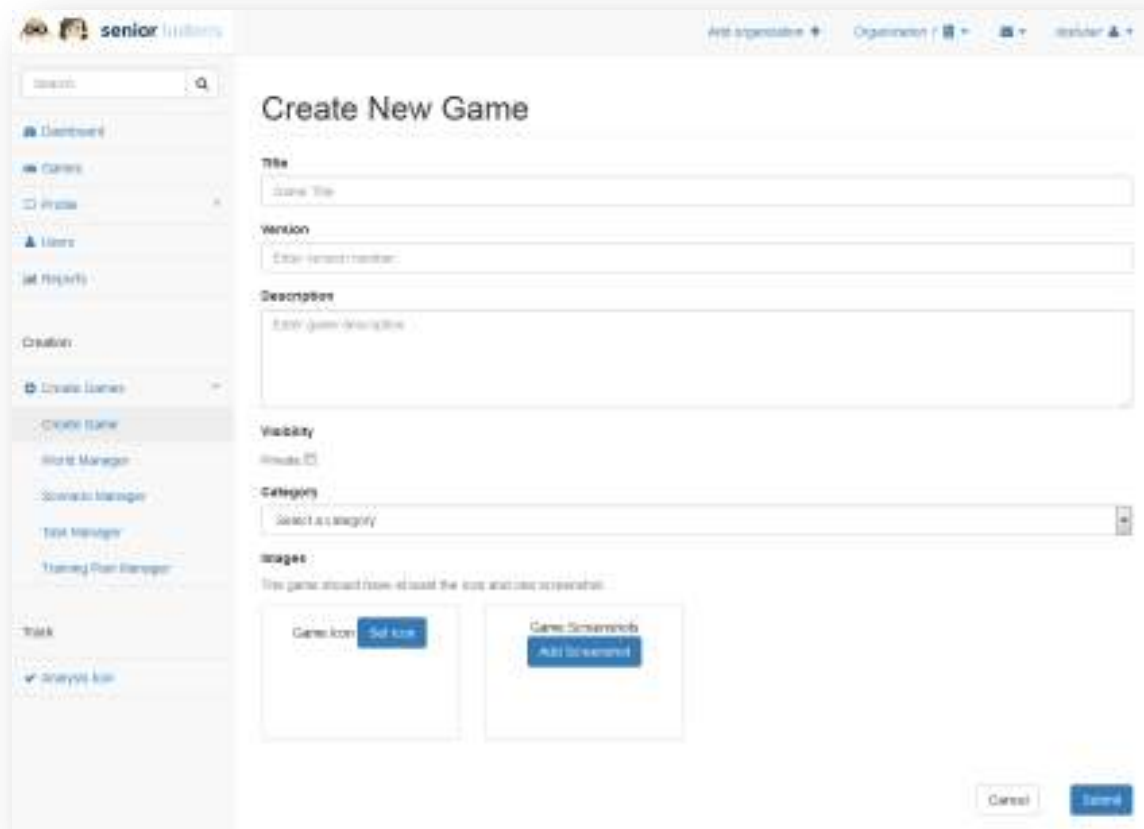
senior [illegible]

Add organization + Organization / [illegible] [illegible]

Search

Dashboard

Games

Profile

Users

Reports

Creation

Create Games

Create Game

World Manager

Scenario Manager

Task Manager

Training Plan Manager

Track

Analysis tool

Create New Game

Title

Game Title

Version

Enter version number

Description

Enter game description

Visibility

Private

Category

Select a category

Images

The game should have at least the icon and one screenshot

Game Icon Set Icon

Game Screenshots

Add Screenshot

Cancel

Submit